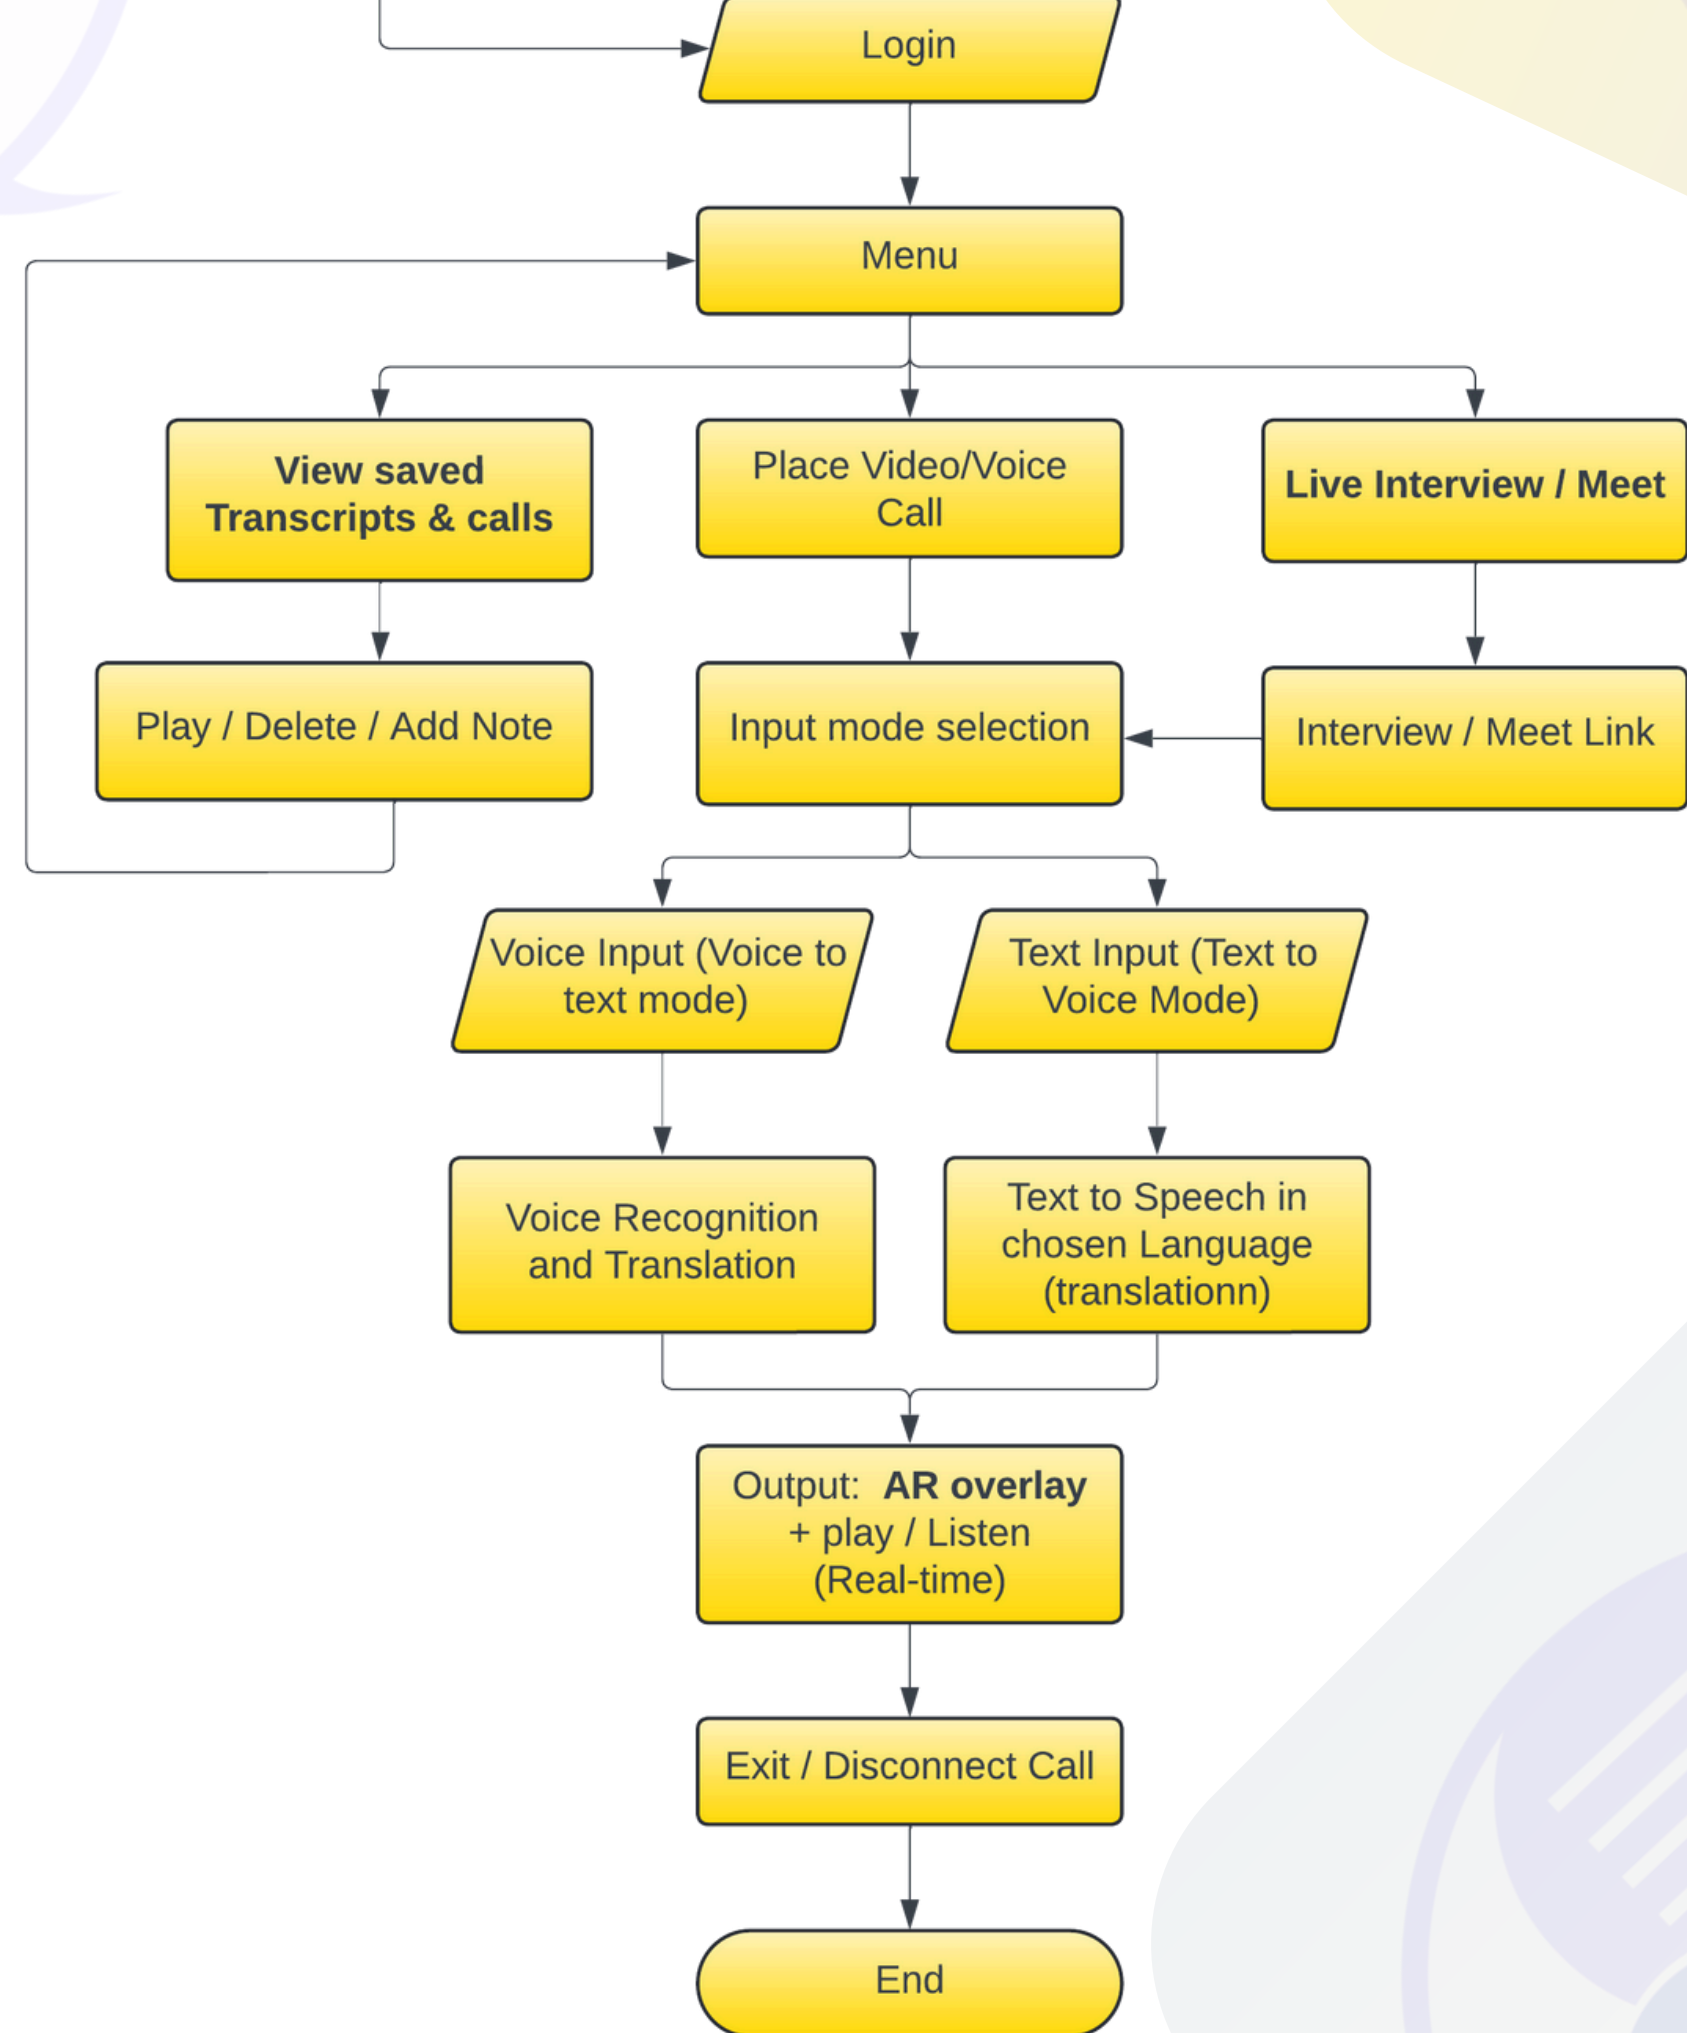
Login

Menu

View saved Transcripts & calls

Place Video/Voice Call

Live Interview / Meet

Play / Delete / Add Note

Input mode selection

Interview / Meet Link

Voice Input (Voice to text mode)

Text Input (Text to Voice Mode)

Voice Recognition and Translation

Text to Speech in chosen Language (translationn)

Output: AR overlay + play / Listen (Real-time)

Exit / Disconnect Call

End